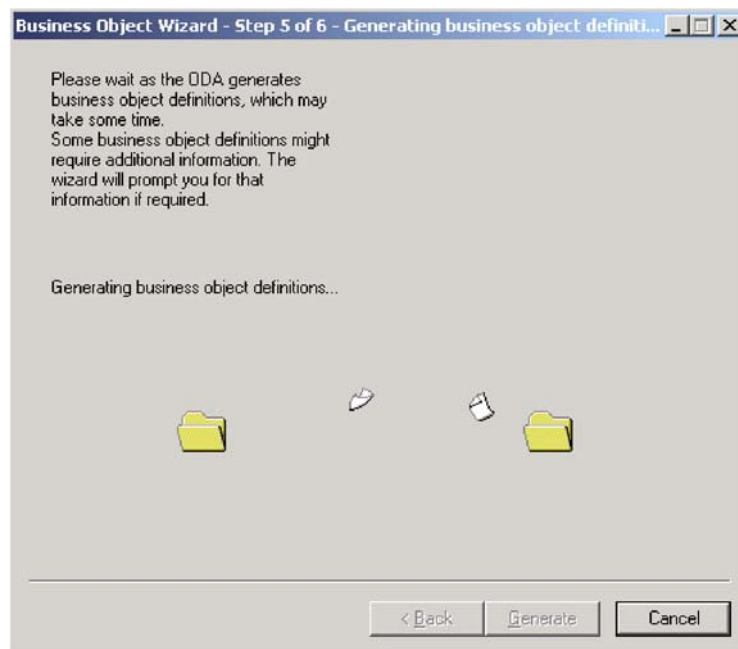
Business Object Wizard - Step 5 of 6 - Generating business object definiti...

Please wait as the ODA generates business object definitions, which may take some time.
Some business object definitions might require additional information. The wizard will prompt you for that information if required.

Generating business object definitions...

< Back

Generate

Cancel